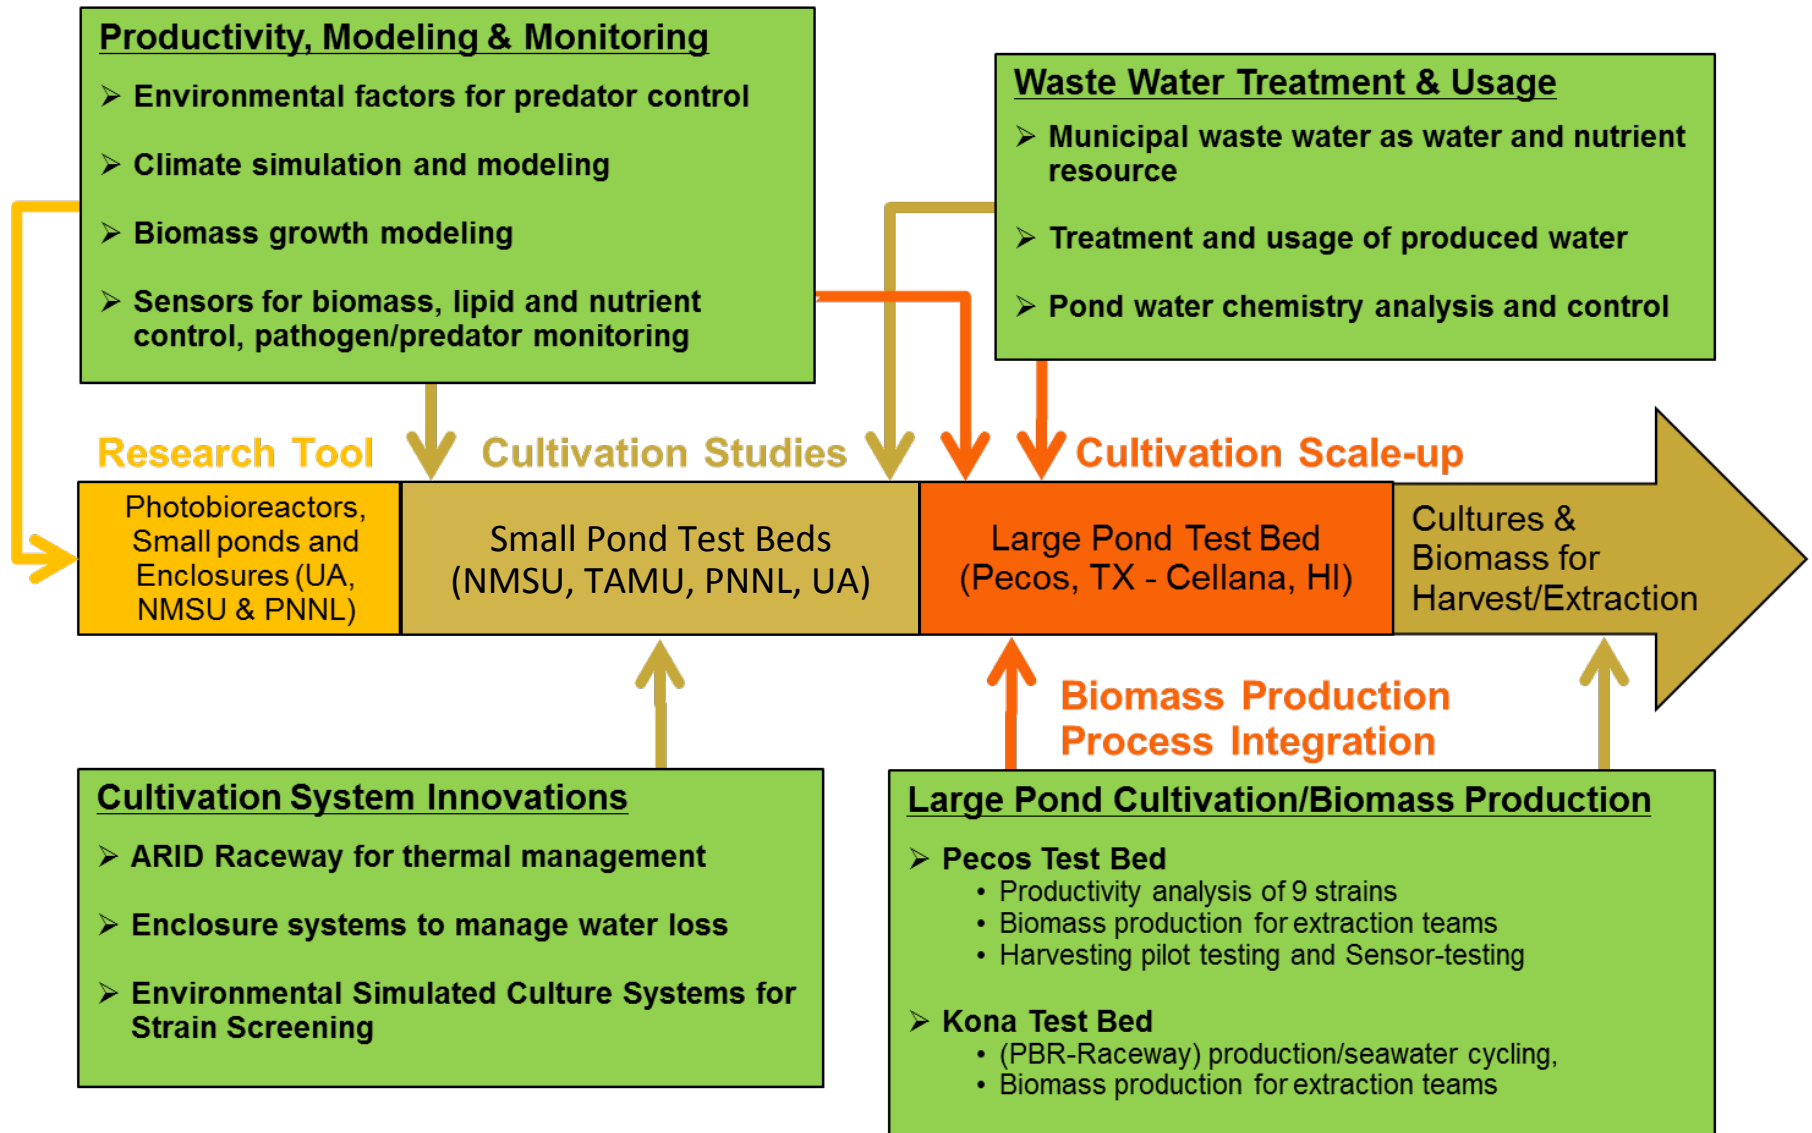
Productivity, Modeling & Monitoring

➢ Environmental factors for predator control

➢ Climate simulation and modeling

➢ Biomass growth modeling

➢ Sensors for biomass, lipid and nutrient control, pathogen/predator monitoring

Waste Water Treatment & Usage

➢ Municipal waste water as water and nutrient resource

➢ Treatment and usage of produced water

➢ Pond water chemistry analysis and control

Research Tool

Cultivation Studies

Cultivation Scale-up

Photobioreactors, Small ponds and Enclosures (UA, NMSU & PNNL)

Small Pond Test Beds (NMSU, TAMU, PNNL, UA)

Large Pond Test Bed (Pecos, TX - Cellana, HI)

Cultures & Biomass for Harvest/Extraction

Biomass Production Process Integration

Cultivation System Innovations

➢ ARID Raceway for thermal management

➢ Enclosure systems to manage water loss

➢ Environmental Simulated Culture Systems for Strain Screening

Large Pond Cultivation/Biomass Production

➢ Pecos Test Bed
• Productivity analysis of 9 strains
• Biomass production for extraction teams
• Harvesting pilot testing and Sensor-testing

➢ Kona Test Bed
• (PBR-Raceway) production/seawater cycling,
• Biomass production for extraction teams